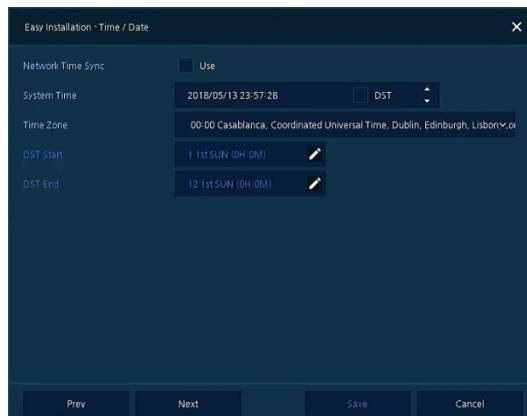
Easy Installation - Time / Date

×

Network Time Sync

Use

System Time

2018/05/13 23:57:28

DST

Time Zone

00:00 Casablanca, Coordinated Universal Time, Dublin, Edinburgh, Lisbon

DST Start

1 1st SUN (0H 0M)

DST End

12 1st SUN (0H 0M)

Prev

Next

Save

Cancel